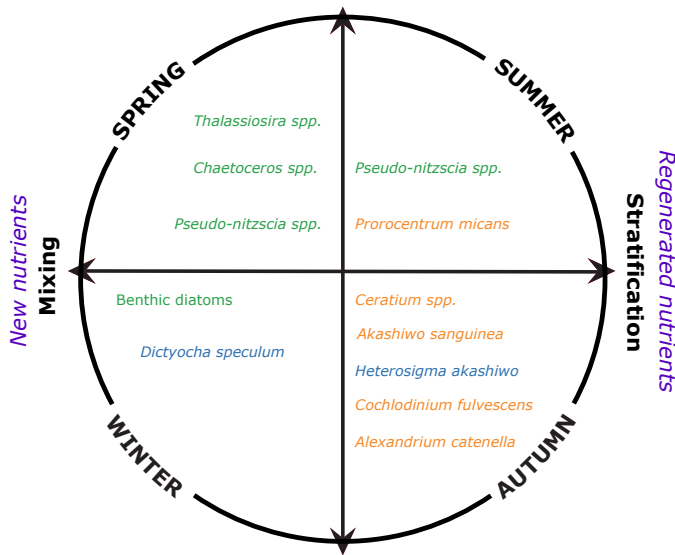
SPRING

SUMMER

Thalassiosira spp.

Chaetoceros spp.

Pseudo-nitzscia spp.

Pseudo-nitzscia spp.

Prorocentrum micans

New nutrients

Mixing

Stratification

Regenerated nutrients

Benthic diatoms

Dictyocha speculum

Ceratium spp.

Akashiwo sanguinea

Heterosigma akashiwo

Cochlodinium fulvescens

Alexandrium catenella

WINTER

AUTUMN